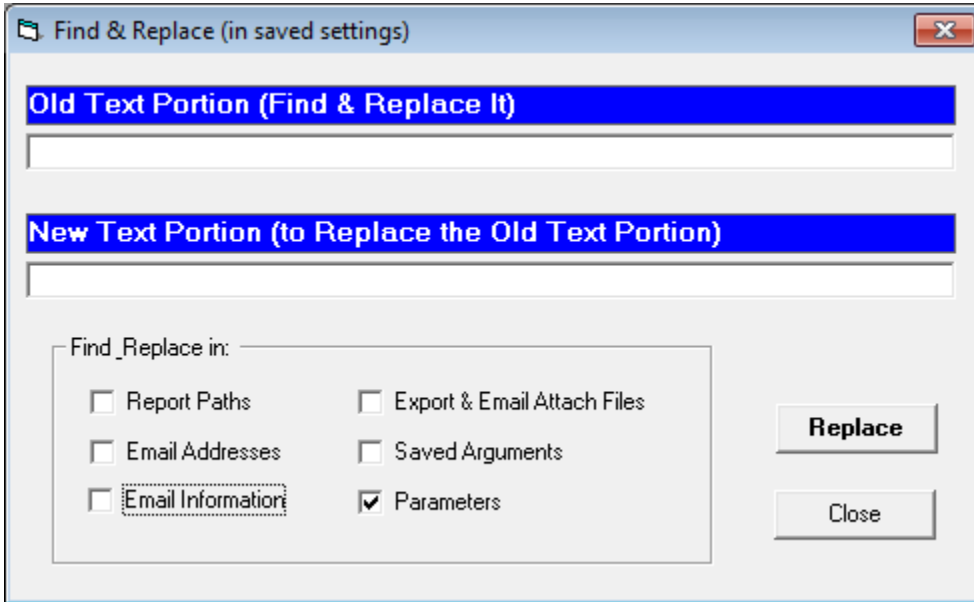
Find & Replace (in saved settings)

Old Text Portion (Find & Replace It)

New Text Portion (to Replace the Old Text Portion)

Find _Replace in:

Report Paths

Export & Email Attach Files

Email Addresses

Saved Arguments

Email Information

Parameters

Replace

Close